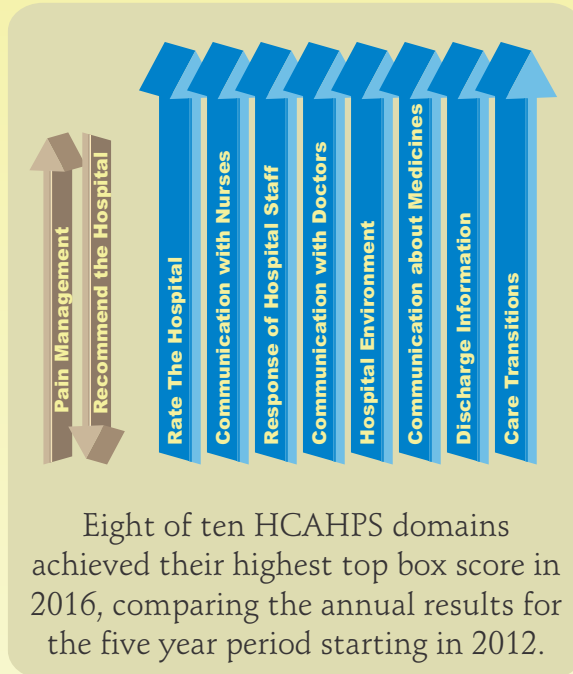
Pain Management
Recommend the Hospital
Rate The Hospital
Communication with Nurses
Response of Hospital Staff
Communication with Doctors
Hospital Environment
Communication about Medicines
Discharge Information
Care Transitions

Eight of ten HCAHPS domains achieved their highest top box score in 2016, comparing the annual results for the five year period starting in 2012.